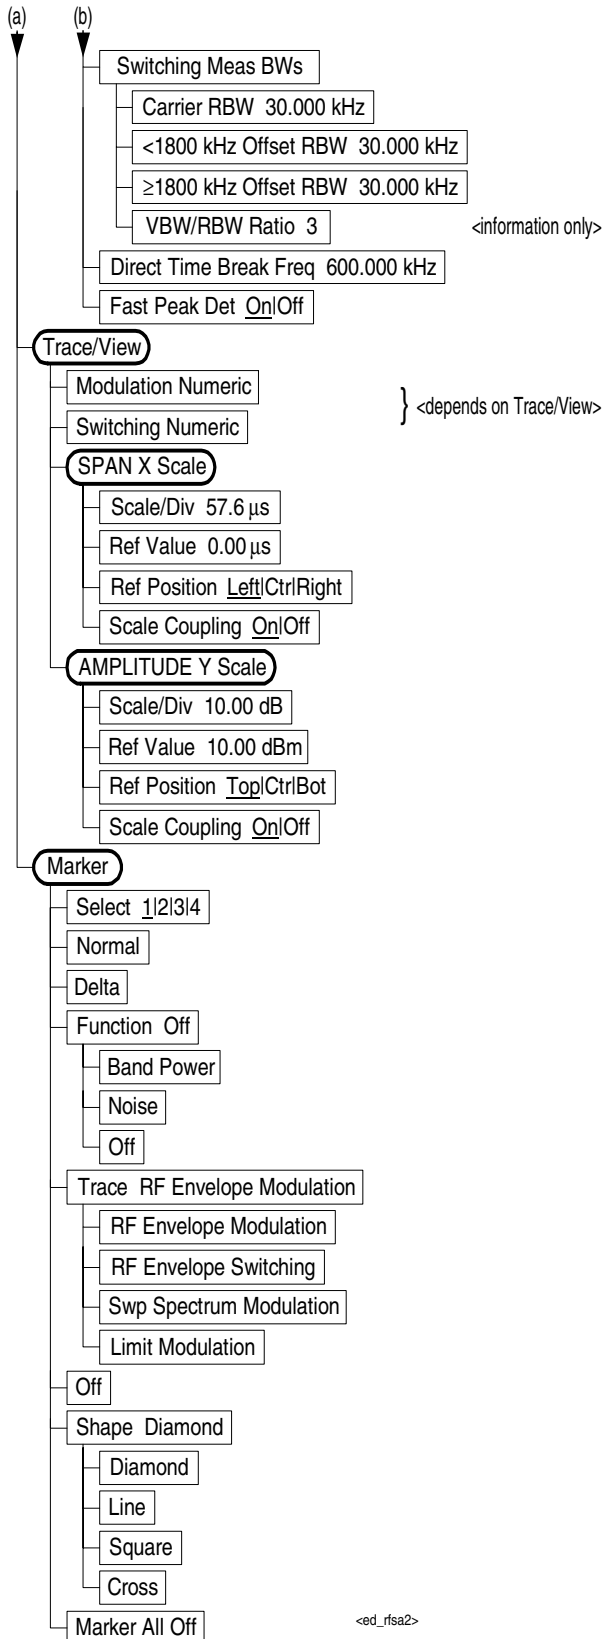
(a) (b)

Switching Meas BWs

Carrier RBW 30.000 kHz

<1800 kHz Offset RBW 30.000 kHz

≥1800 kHz Offset RBW 30.000 kHz

VBW/RBW Ratio 3

<information only>

Direct Time Break Freq 600.000 kHz

Fast Peak Det On|Off

Trace/View

Modulation Numeric

Switching Numeric

<depends on Trace/View>

SPAN X Scale

Scale/Div 57.6 µs

Ref Value 0.00 µs

Ref Position Left|Ctr|Right

Scale Coupling On|Off

AMPLITUDE Y Scale

Scale/Div 10.00 dB

Ref Value 10.00 dBm

Ref Position Top|Ctr|Bot

Scale Coupling On|Off

Marker

Select 1|2|3|4

Normal

Delta

Function Off

Band Power

Noise

Off

Trace RF Envelope Modulation

RF Envelope Modulation

RF Envelope Switching

Swp Spectrum Modulation

Limit Modulation

Off

Shape Diamond

Diamond

Line

Square

Cross

Marker All Off

<ed_rfsa2>